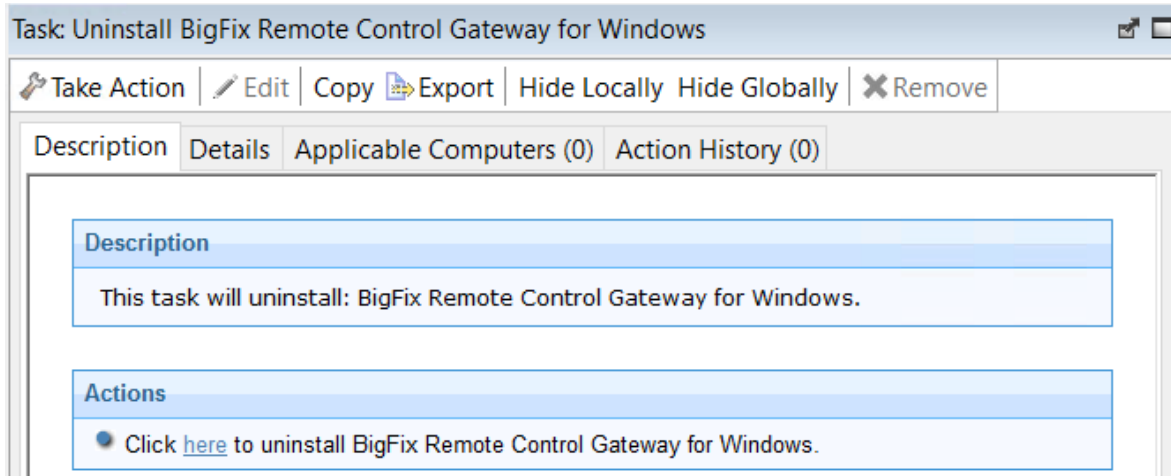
Task: Uninstall BigFix Remote Control Gateway for Windows

Take Action | Edit | Copy Export | Hide Locally Hide Globally | Remove

Description | Details | Applicable Computers (0) | Action History (0)

Description

This task will uninstall: BigFix Remote Control Gateway for Windows.

Actions

Click here to uninstall BigFix Remote Control Gateway for Windows.